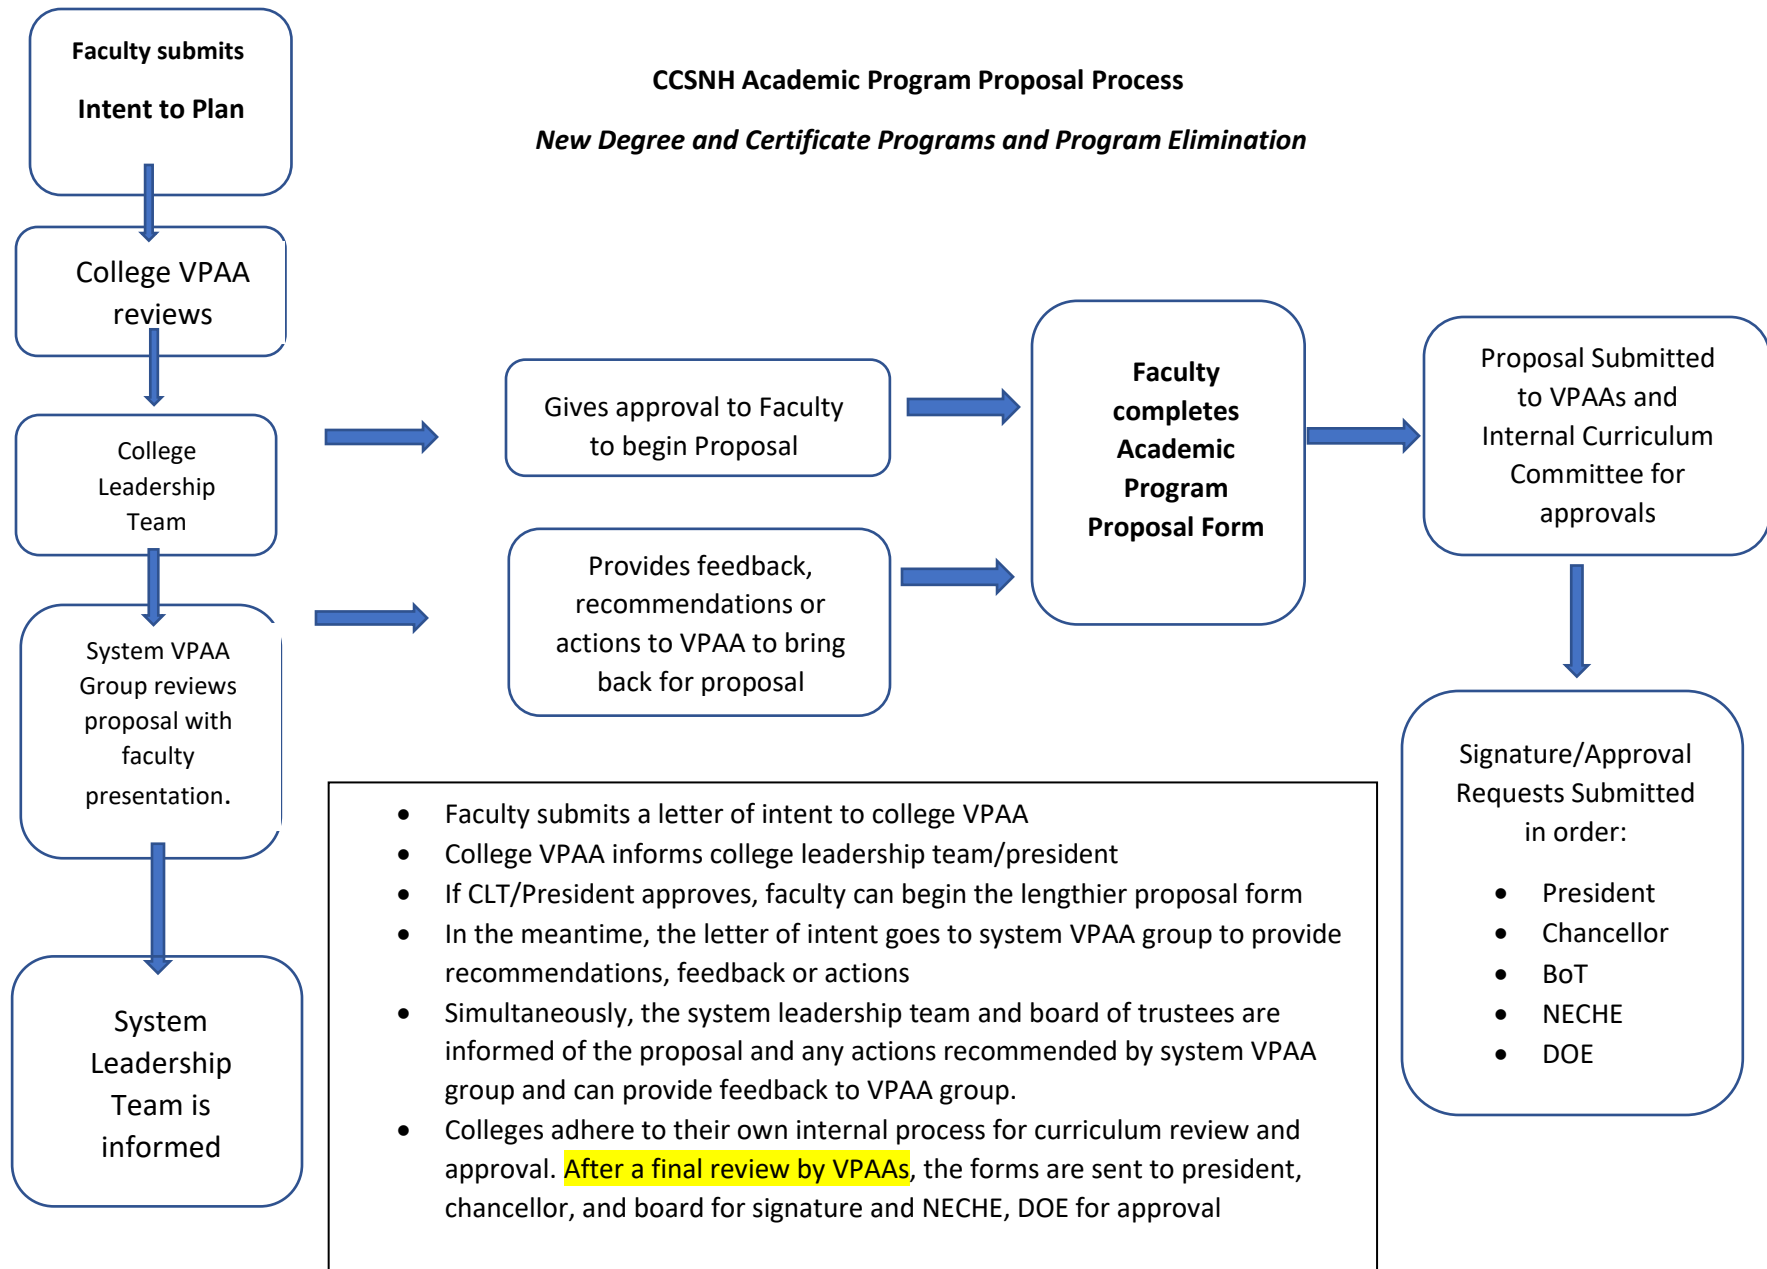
Faculty submits

Intent to Plan

CCSNH Academic Program Proposal Process

*New Degree and Certificate Programs and Program Elimination*

College VPAA reviews

College Leadership Team

System VPAA Group reviews proposal with faculty presentation.

System Leadership Team is informed

Gives approval to Faculty to begin Proposal

Provides feedback, recommendations or actions to VPAA to bring back for proposal

Faculty completes Academic Program Proposal Form

Proposal Submitted to VPAAs and Internal Curriculum Committee for approvals

Signature/Approval Requests Submitted in order:

- President
- Chancellor
- BoT
- NECHE
- DOE

- Faculty submits a letter of intent to college VPAA
- College VPAA informs college leadership team/president
- If CLT/President approves, faculty can begin the lengthier proposal form
- In the meantime, the letter of intent goes to system VPAA group to provide recommendations, feedback or actions
- Simultaneously, the system leadership team and board of trustees are informed of the proposal and any actions recommended by system VPAA group and can provide feedback to VPAA group.
- Colleges adhere to their own internal process for curriculum review and approval. After a final review by VPAAs, the forms are sent to president, chancellor, and board for signature and NECHE, DOE for approval